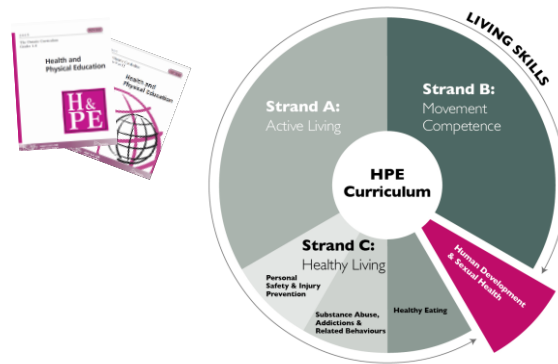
The Ontario Curriculum Grades 1-8

Health and Physical Education

H&PE

Health and Physical Education

LIVING SKILLS

Strand A: Active Living

Strand B: Movement Competence

HPE Curriculum

Strand C: Healthy Living

Personal Safety & Injury Prevention

Substance Abuse, Addictions & Related Behaviours

Healthy Eating

Human Development & Sexual Health